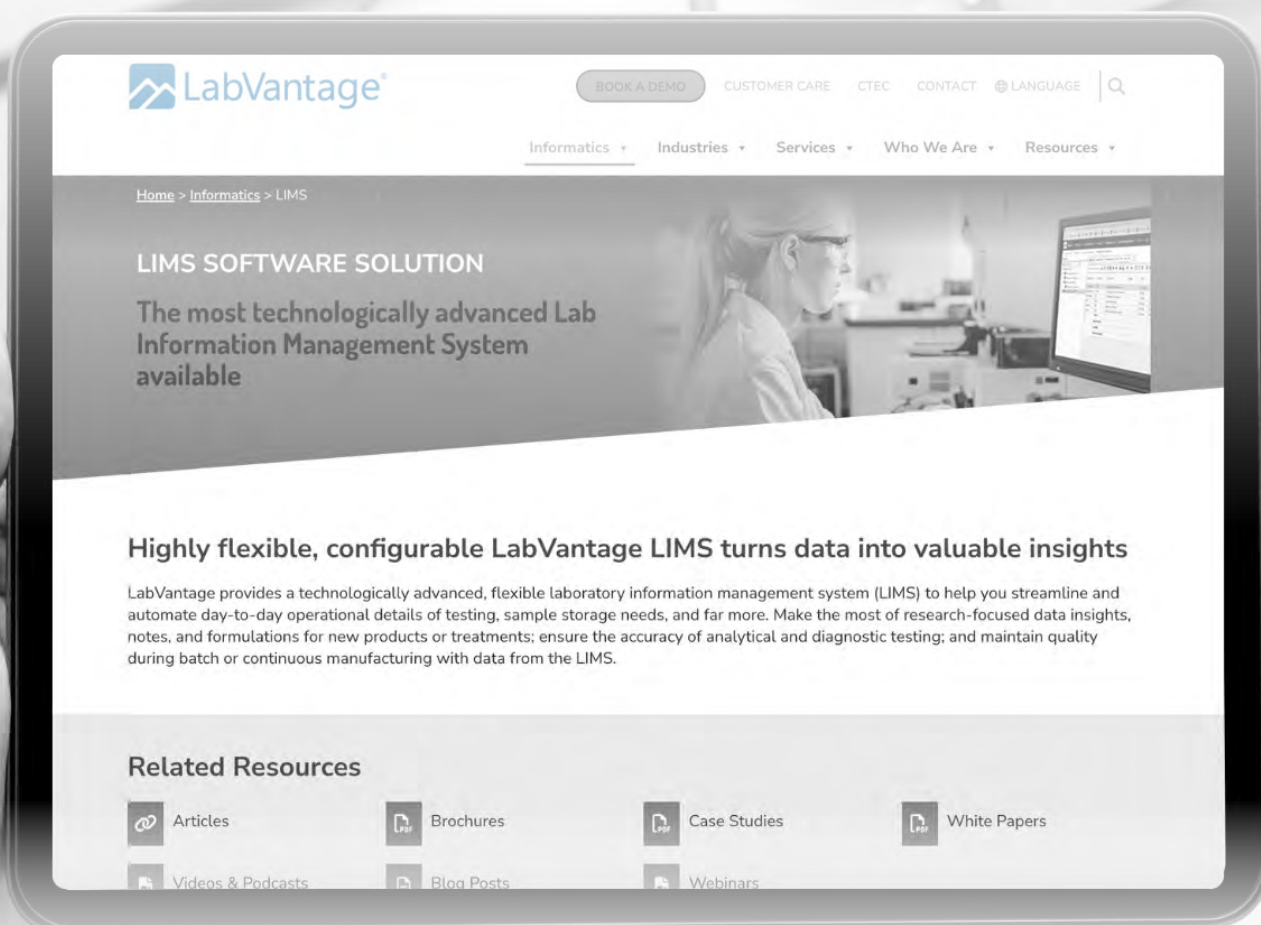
LabVantage®

BOOK A DEMO CUSTOMER CARE CTEC CONTACT LANGUAGE

Informatics Industries Services Who We Are Resources

Home > Informatics > LIMS

LIMS SOFTWARE SOLUTION

The most technologically advanced Lab Information Management System available

Highly flexible, configurable LabVantage LIMS turns data into valuable insights

LabVantage provides a technologically advanced, flexible laboratory information management system (LIMS) to help you streamline and automate day-to-day operational details of testing, sample storage needs, and far more. Make the most of research-focused data insights, notes, and formulations for new products or treatments; ensure the accuracy of analytical and diagnostic testing; and maintain quality during batch or continuous manufacturing with data from the LIMS.

Related Resources

Articles
PDF Brochures
PDF Case Studies
PDF White Papers
Videos & Podcasts
Blog Posts
Webinars